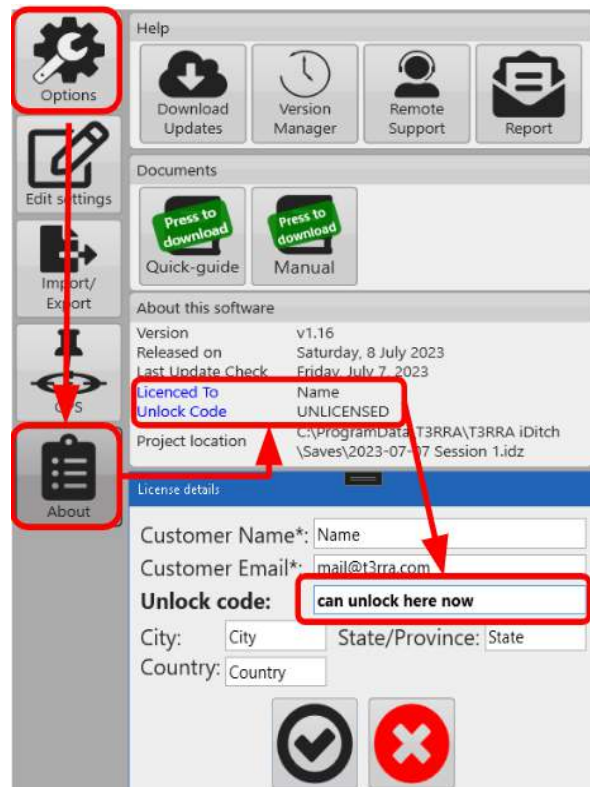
Options

Edit settings

Import/
Export

GPS

About

Help

Download Updates

Version Manager

Remote Support

Report

Documents

Press to download

Quick-guide

Press to download

Manual

About this software

| | |
|---|---|
| Version | v1.16 |
| Released on | Saturday, 8 July 2023 |
| Last Update Check | Friday, July 7, 2023 |
| Licenced To | Name |
| Unlock Code | UNLICENSED |
| Project location | C:\ProgramData\T3RRA\T3RRA iDitch\Saves\2023-07-07 Session 1.idz |

License details

Customer Name*: Name

Customer Email*: mail@t3rra.com

Unlock code: can unlock here now

City: City

State/Province: State

Country: Country